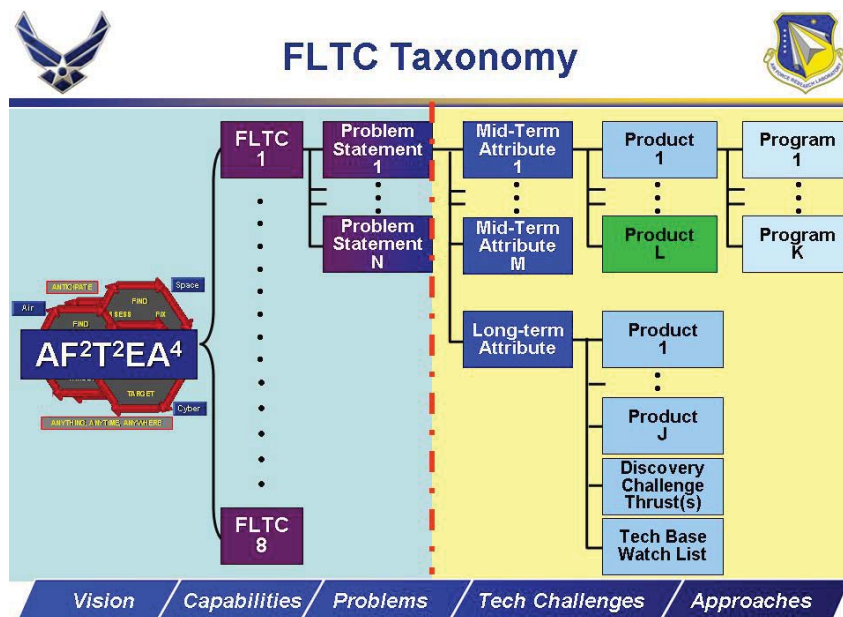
FLTC Taxonomy

ANTICIPATE
Space
Air
FIND
FIND
ASSESS
FIX
$AF^2T^2EA^4$
TARGET
Cyber
ANYTHING, ANYTIME, ANYWHERE

FLTC 1

FLTC 8

Problem Statement 1

Problem Statement N

Mid-Term Attribute 1

Mid-Term Attribute M

Long-term Attribute

Product 1

Product L

Program 1

Program K

Product 1

Product J

Discovery Challenge Thrust(s)

Tech Base Watch List

Vision / Capabilities / Problems / Tech Challenges / Approaches